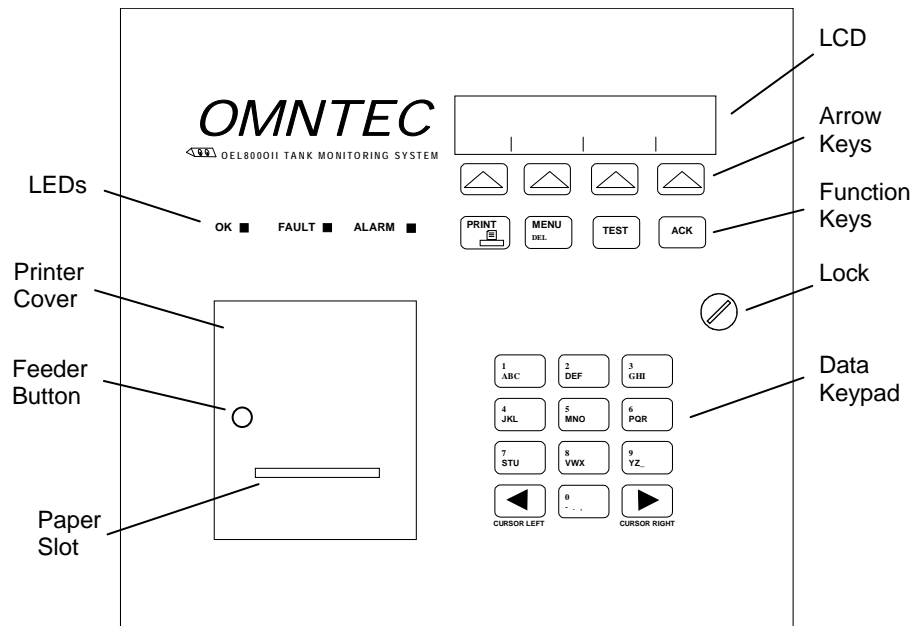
OMNTEC

OEL8000II TANK MONITORING SYSTEM

LCD

Arrow Keys

Function Keys

LEDs

OK FAULT ALARM

PRINT

MENU DEL

TEST

ACK

Printer Cover

Lock

Feeder Button

Data Keypad

1 ABC

2 DEF

3 GHI

4 JKL

5 MNO

6 PQR

7 STU

8 VWX

9 YZ_

0 - . ,

CURSOR LEFT

CURSOR RIGHT

Paper Slot